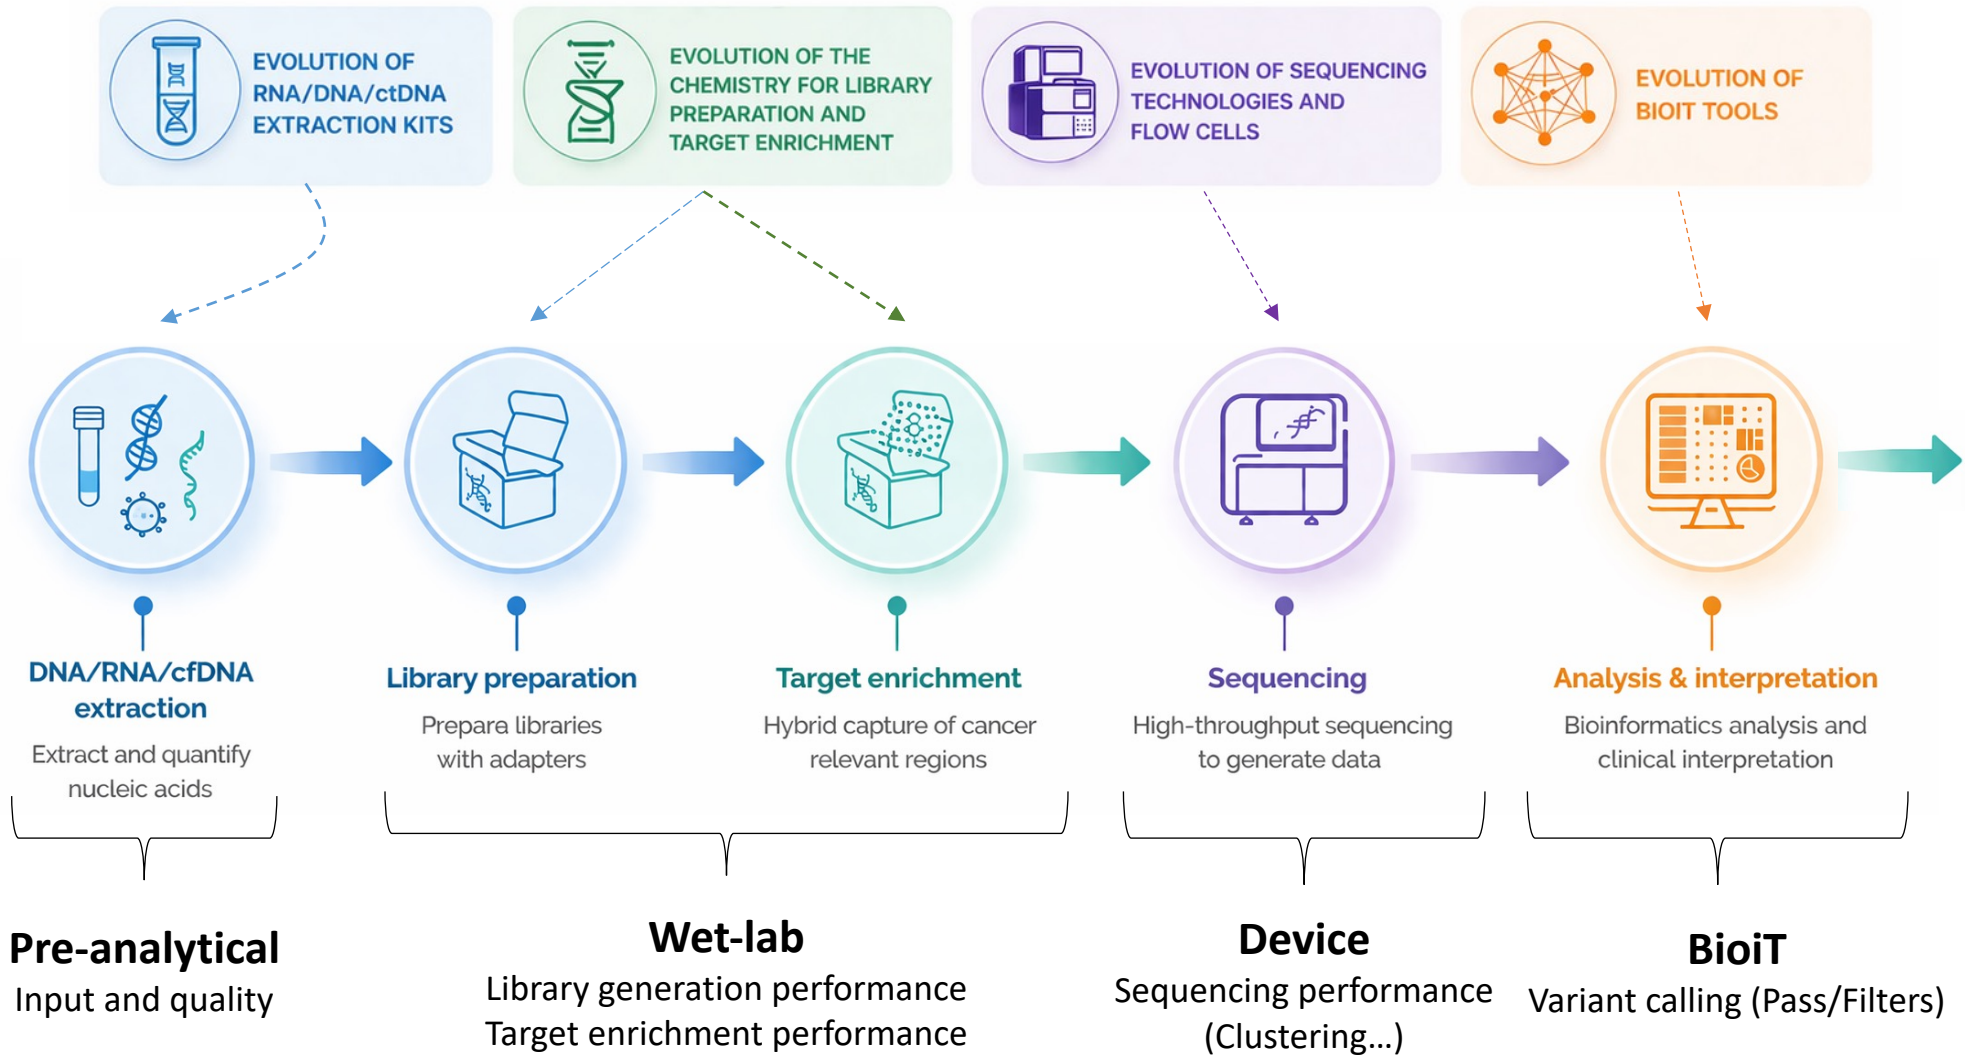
EVOLUTION OF RNA/DNA/ctDNA EXTRACTION KITS

EVOLUTION OF THE CHEMISTRY FOR LIBRARY PREPARATION AND TARGET ENRICHMENT

EVOLUTION OF SEQUENCING TECHNOLOGIES AND FLOW CELLS

EVOLUTION OF BIOIT TOOLS

DNA/RNA/cfDNA extraction
Extract and quantify nucleic acids

Library preparation
Prepare libraries with adapters

Target enrichment
Hybrid capture of cancer relevant regions

Sequencing
High-throughput sequencing to generate data

Analysis & interpretation
Bioinformatics analysis and clinical interpretation

Pre-analytical
Input and quality

Wet-lab
Library generation performance
Target enrichment performance

Device
Sequencing performance
(Clustering…)

BioiT
Variant calling (Pass/Filters)